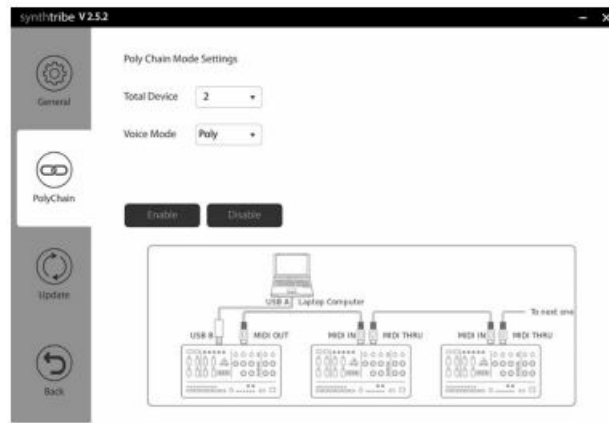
synthtribe V2.5.2

General

PolyChain

Update

Back

Poly Chain Mode Settings

Total Device 2

Voice Mode Poly

Enable Disable

USB A Laptop Computer

To next one

USB B MIDI OUT MIDI IN MIDI THRU MIDI IN MIDI THRU